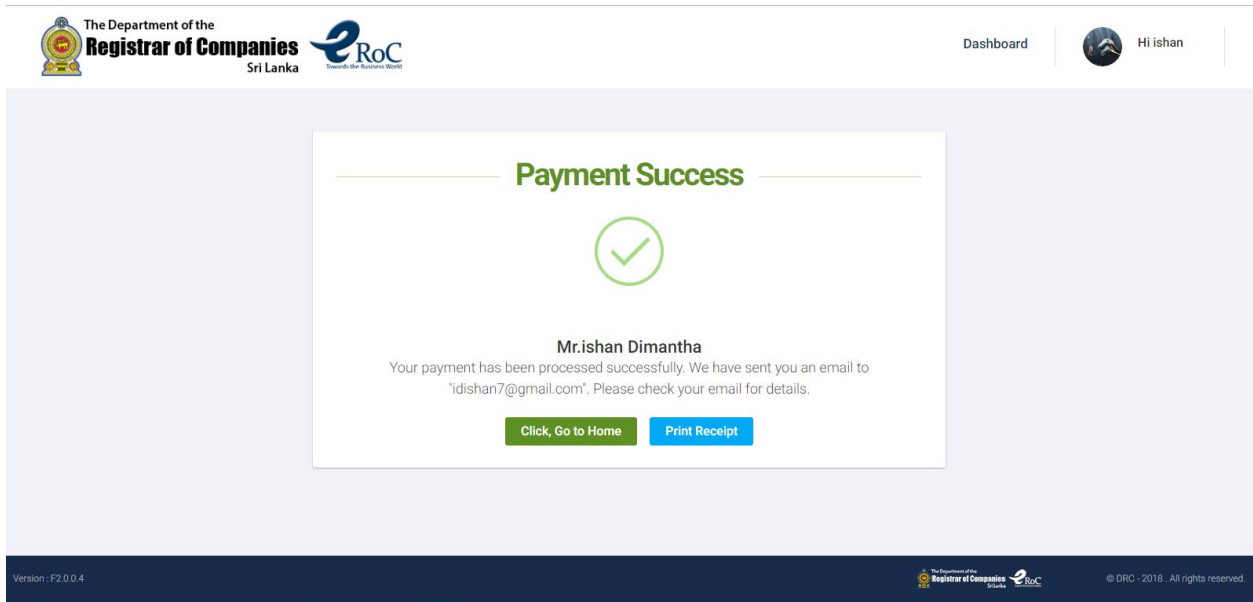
The Department of the
Registrar of Companies
Sri Lanka

eRoC
Towards the Business World

Dashboard

Hi ishan

Payment Success

Mr.ishan Dimantha
Your payment has been processed successfully. We have sent you an email to "idishan7@gmail.com". Please check your email for details.

Click, Go to Home

Print Receipt

Version : F2.0.0.4

The Department of the
Registrar of Companies
Sri Lanka

eRoC

© DRC - 2018 . All rights reserved.